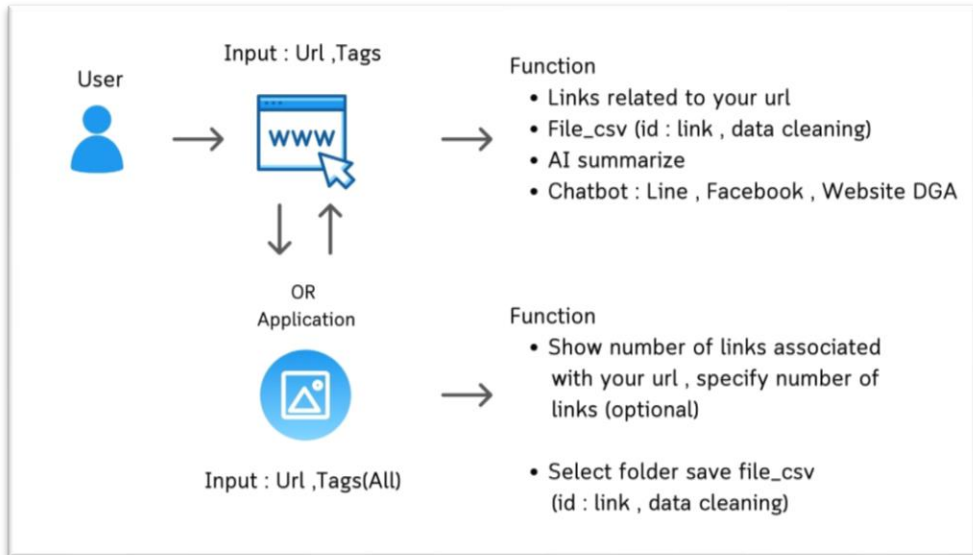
Input : Url ,Tags

User

www

Function

- Links related to your url
- File_csv (id : link , data cleaning)
- AI summarize
- Chatbot : Line , Facebook , Website DGA

OR
Application

Function

- Show number of links associated with your url , specify number of links (optional)

- Select folder save file_csv (id : link , data cleaning)

Input : Url ,Tags(All)